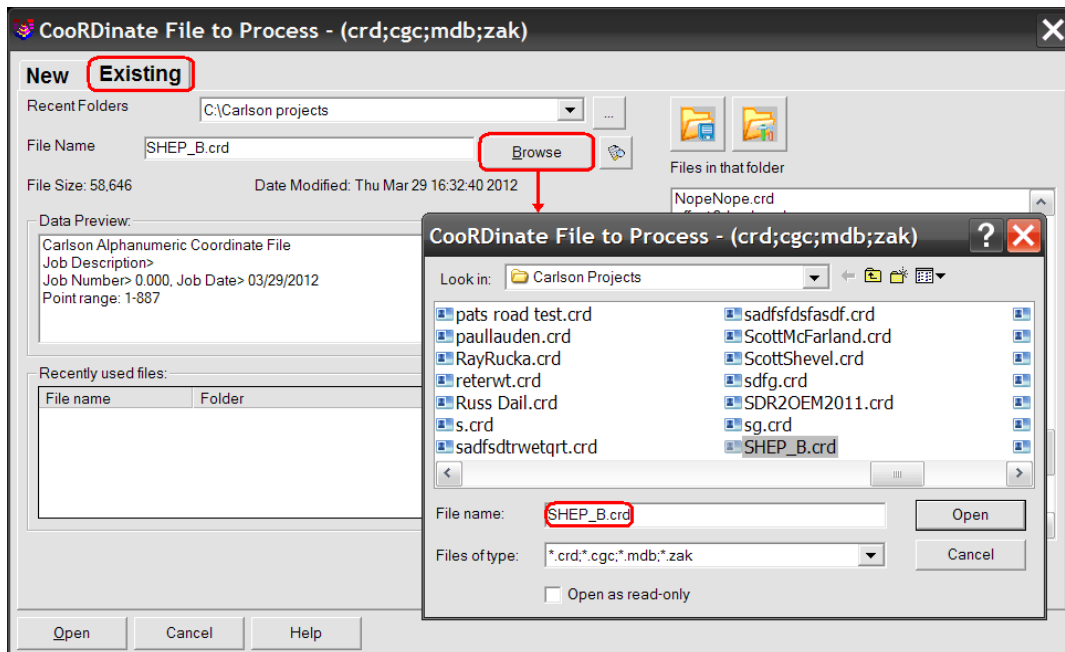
CooRDinate File to Process - (crd;cgc;mdb;zak)

New Existing

Recent Folders C:\Carlson projects ...

File Name SHEP_B.crd Browse

File Size: 58,646 Date Modified: Thu Mar 29 16:32:40 2012

Files in that folder

NopeNope.crd

Data Preview:
Carlson Alphanumeric Coordinate File
Job Description>
Job Number> 0.000, Job Date> 03/29/2012
Point range: 1-887

Recently used files:

| File name | Folder |
|---|---|

Open Cancel Help

CooRDinate File to Process - (crd;cgc;mdb;zak)

Look in: Carlson Projects

pats road test.crd
paullauden.crd
RayRucka.crd
reterwt.crd
Russ Dail.crd
s.crd
sadfsdtrwetqrt.crd
sadfsfdsfasdf.crd
ScottMcFarland.crd
ScottShevel.crd
sdfg.crd
SDR2OEM2011.crd
sg.crd
SHEP_B.crd

File name: SHEP_B.crd Open

Files of type: *.crd;*.cgc;*.mdb;*.zak Cancel

Open as read-only